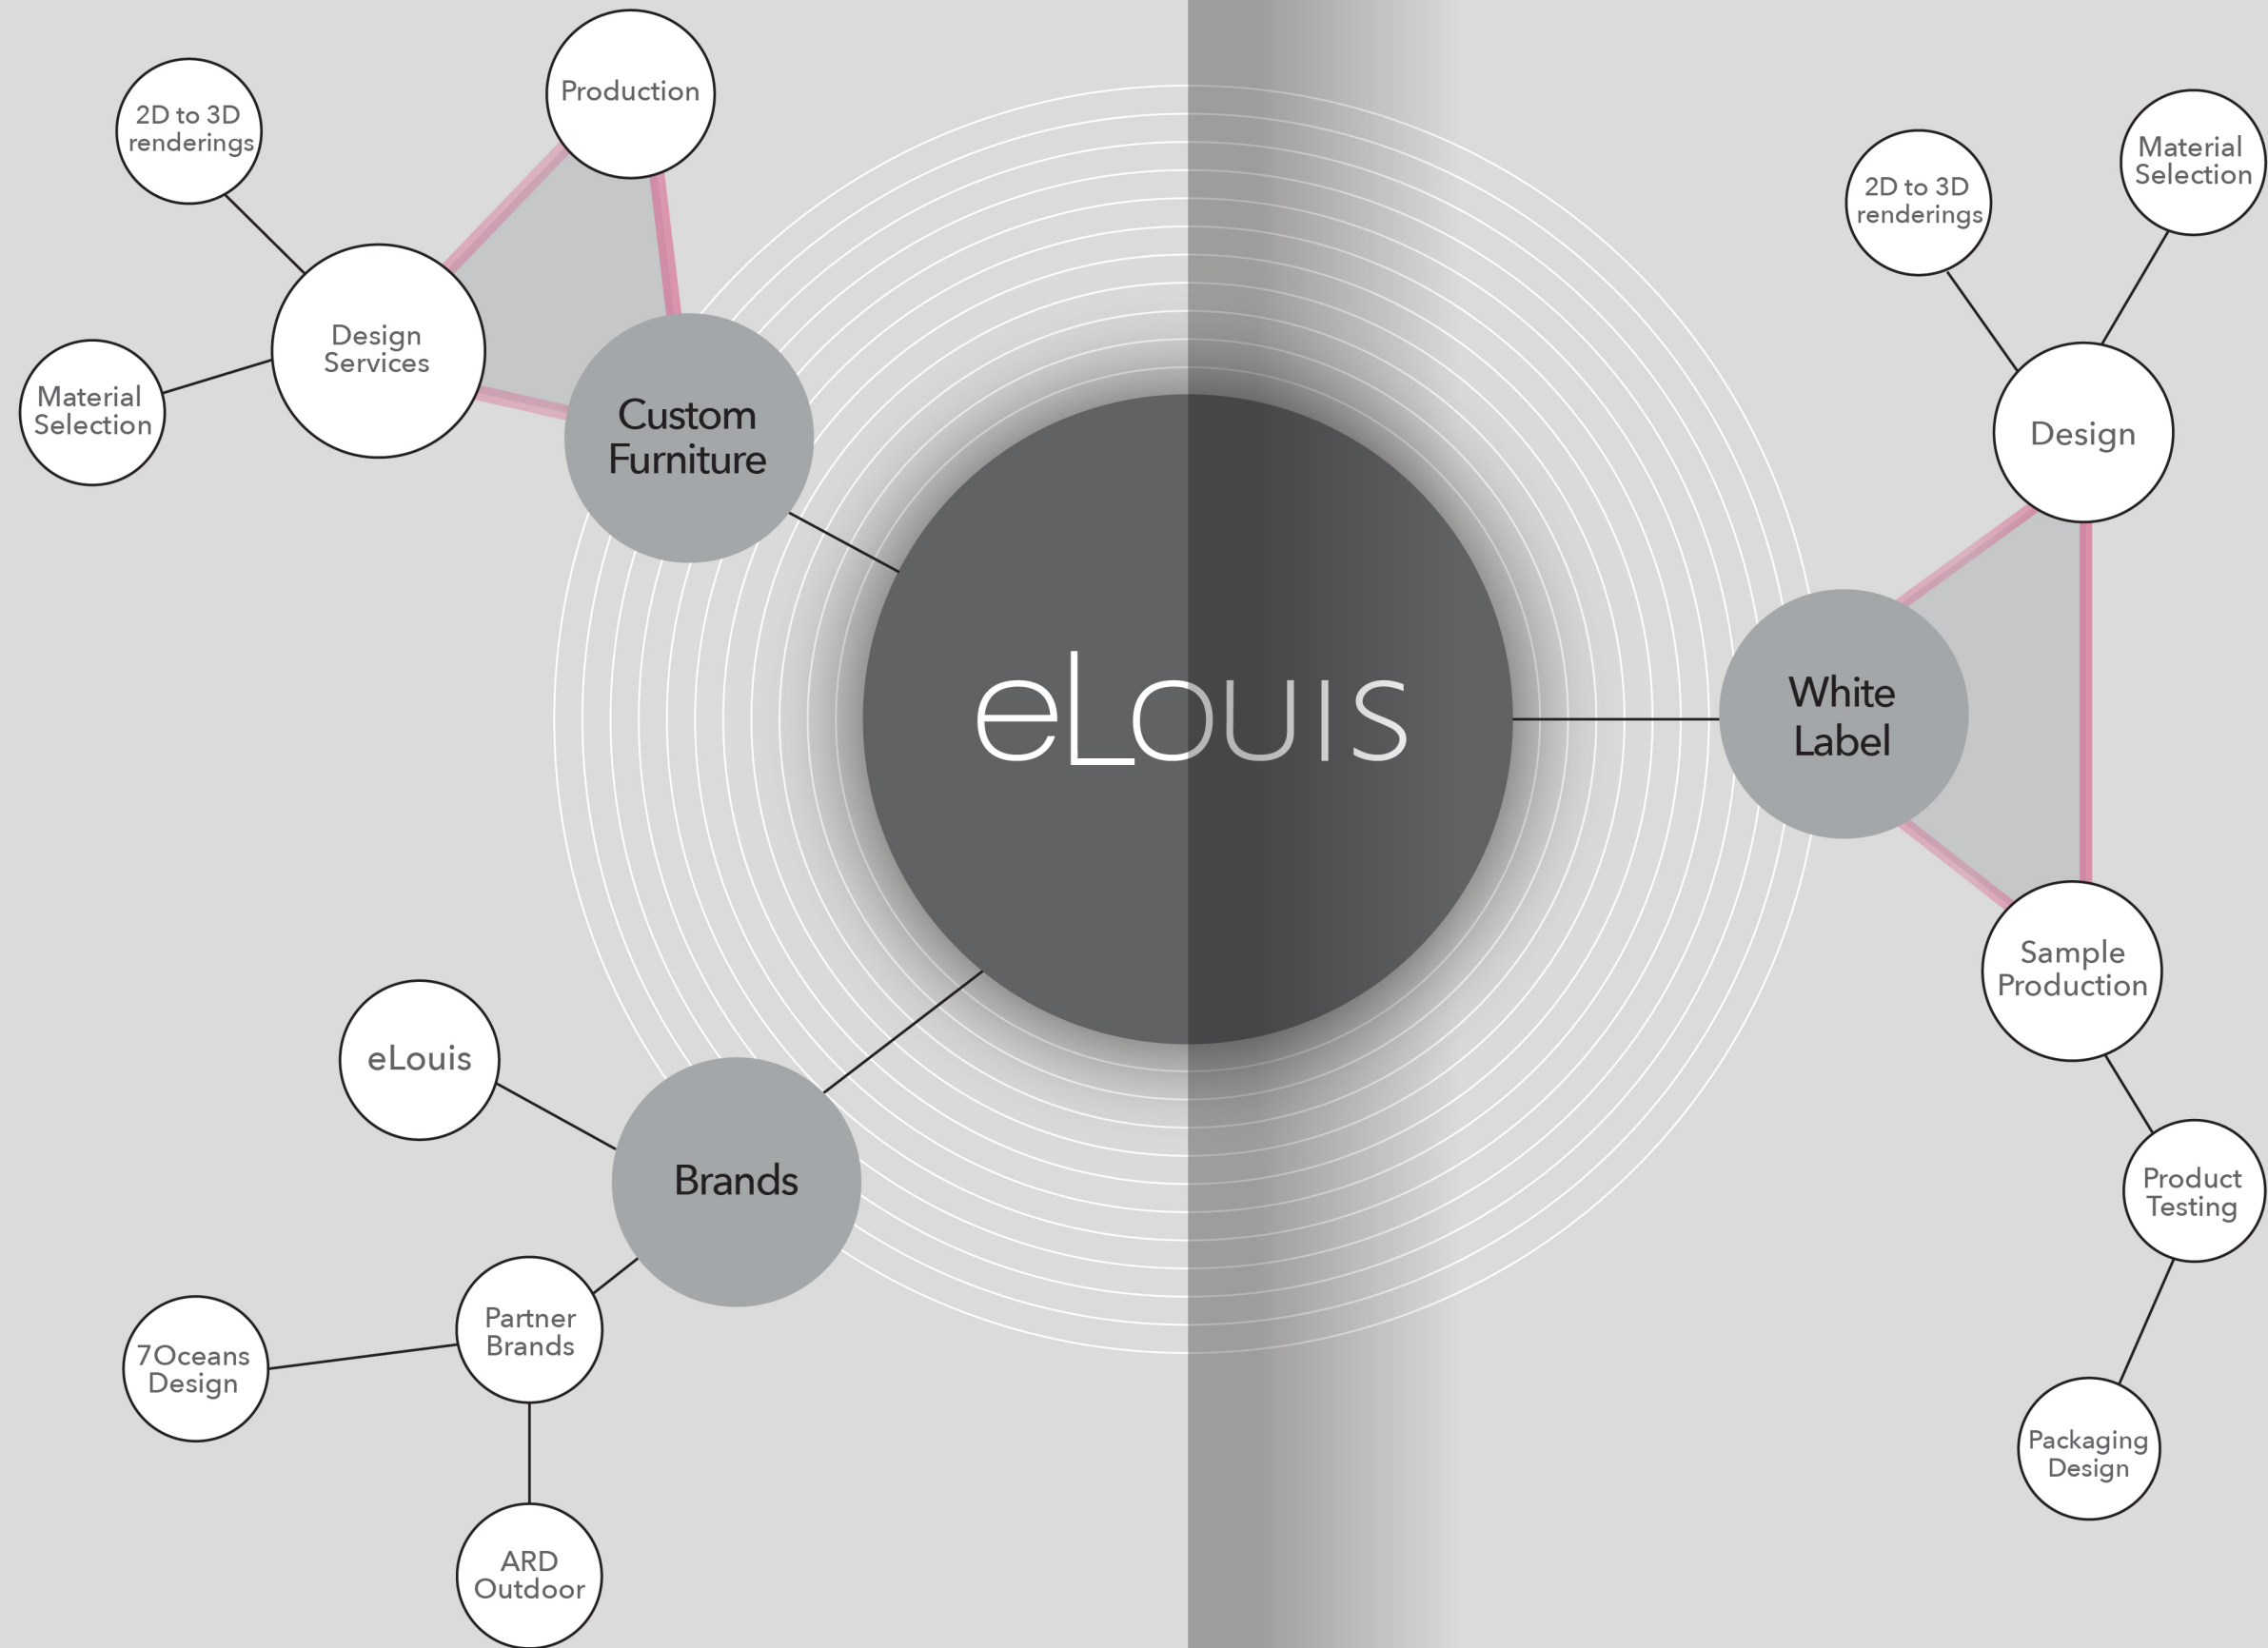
2D to 3D renderings

Production

Design Services

Material Selection

Custom Furniture

eLOUIS

White Label

2D to 3D renderings

Material Selection

Design

Sample Production

Product Testing

Packaging Design

eLouis

Brands

Partner Brands

7Oceans Design

ARD Outdoor